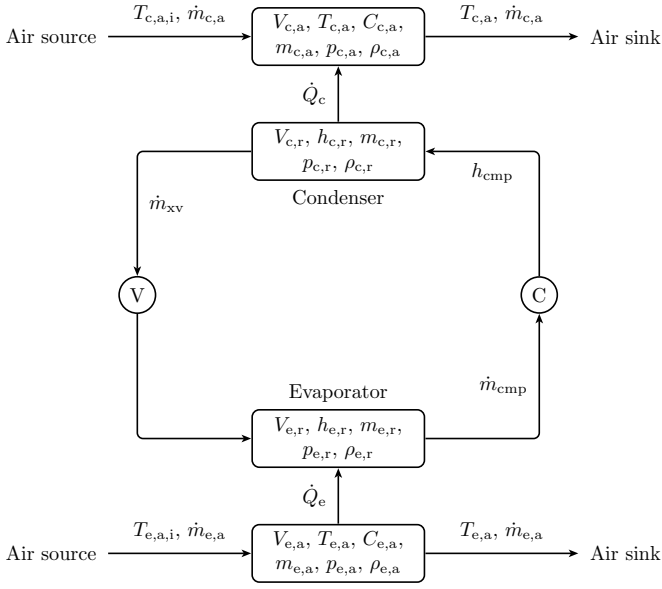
Air source $T_{\mathrm{c,a,i}}$, $\dot{m}_{\mathrm{c,a}}$

$V_{\mathrm{c,a}}$, $T_{\mathrm{c,a}}$, $C_{\mathrm{c,a}}$, $m_{\mathrm{c,a}}$, $p_{\mathrm{c,a}}$, $\rho_{\mathrm{c,a}}$

$T_{\mathrm{c,a}}$, $\dot{m}_{\mathrm{c,a}}$ Air sink

$\dot{Q}_{\mathrm{c}}$

$V_{\mathrm{c,r}}$, $h_{\mathrm{c,r}}$, $m_{\mathrm{c,r}}$, $p_{\mathrm{c,r}}$, $\rho_{\mathrm{c,r}}$

Condenser

$\dot{m}_{\mathrm{xv}}$

$h_{\mathrm{cmp}}$

V

C

$\dot{m}_{\mathrm{cmp}}$

Evaporator

$V_{\mathrm{e,r}}$, $h_{\mathrm{e,r}}$, $m_{\mathrm{e,r}}$, $p_{\mathrm{e,r}}$, $\rho_{\mathrm{e,r}}$

$\dot{Q}_{\mathrm{e}}$

Air source $T_{\mathrm{e,a,i}}$, $\dot{m}_{\mathrm{e,a}}$

$V_{\mathrm{e,a}}$, $T_{\mathrm{e,a}}$, $C_{\mathrm{e,a}}$, $m_{\mathrm{e,a}}$, $p_{\mathrm{e,a}}$, $\rho_{\mathrm{e,a}}$

$T_{\mathrm{e,a}}$, $\dot{m}_{\mathrm{e,a}}$ Air sink